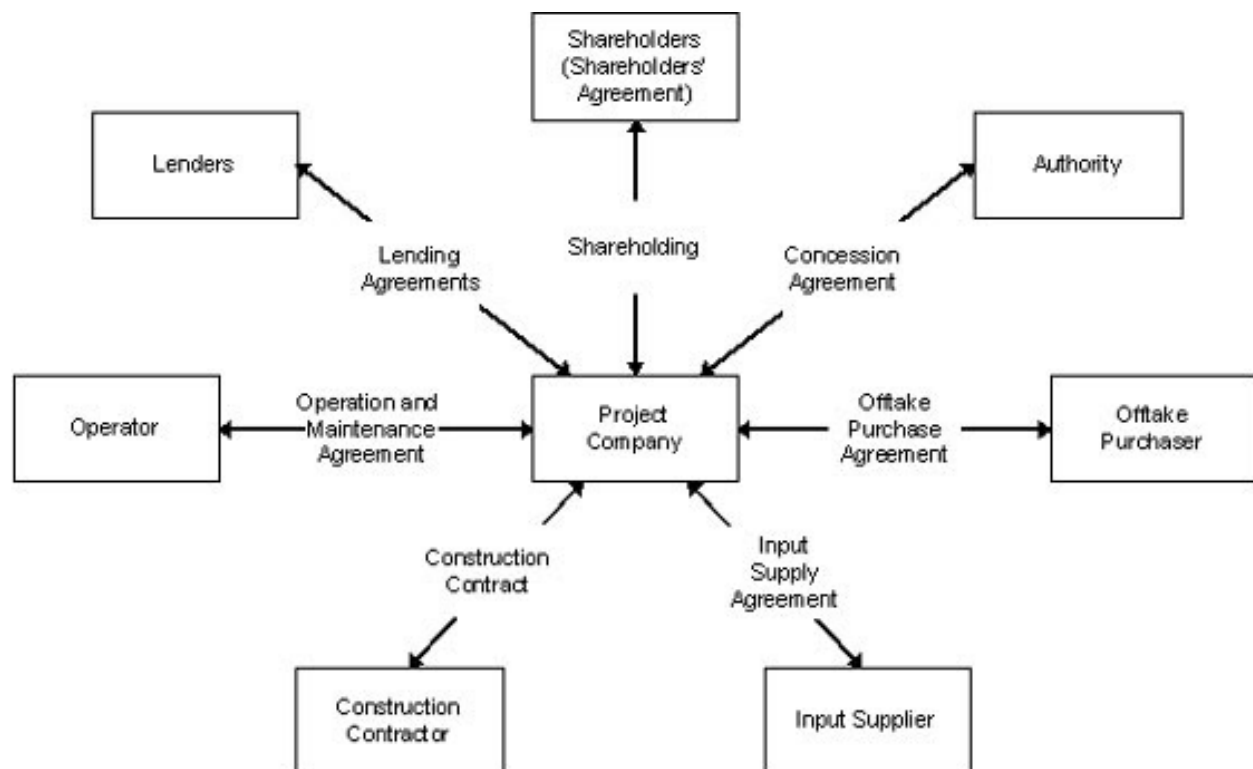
Shareholders (Shareholders' Agreement)

Lenders

Authority

Lending Agreements

Shareholding

Concession Agreement

Operator

Operation and Maintenance Agreement

Project Company

Offtake Purchase Agreement

Offtake Purchaser

Construction Contract

Input Supply Agreement

Construction Contractor

Input Supplier